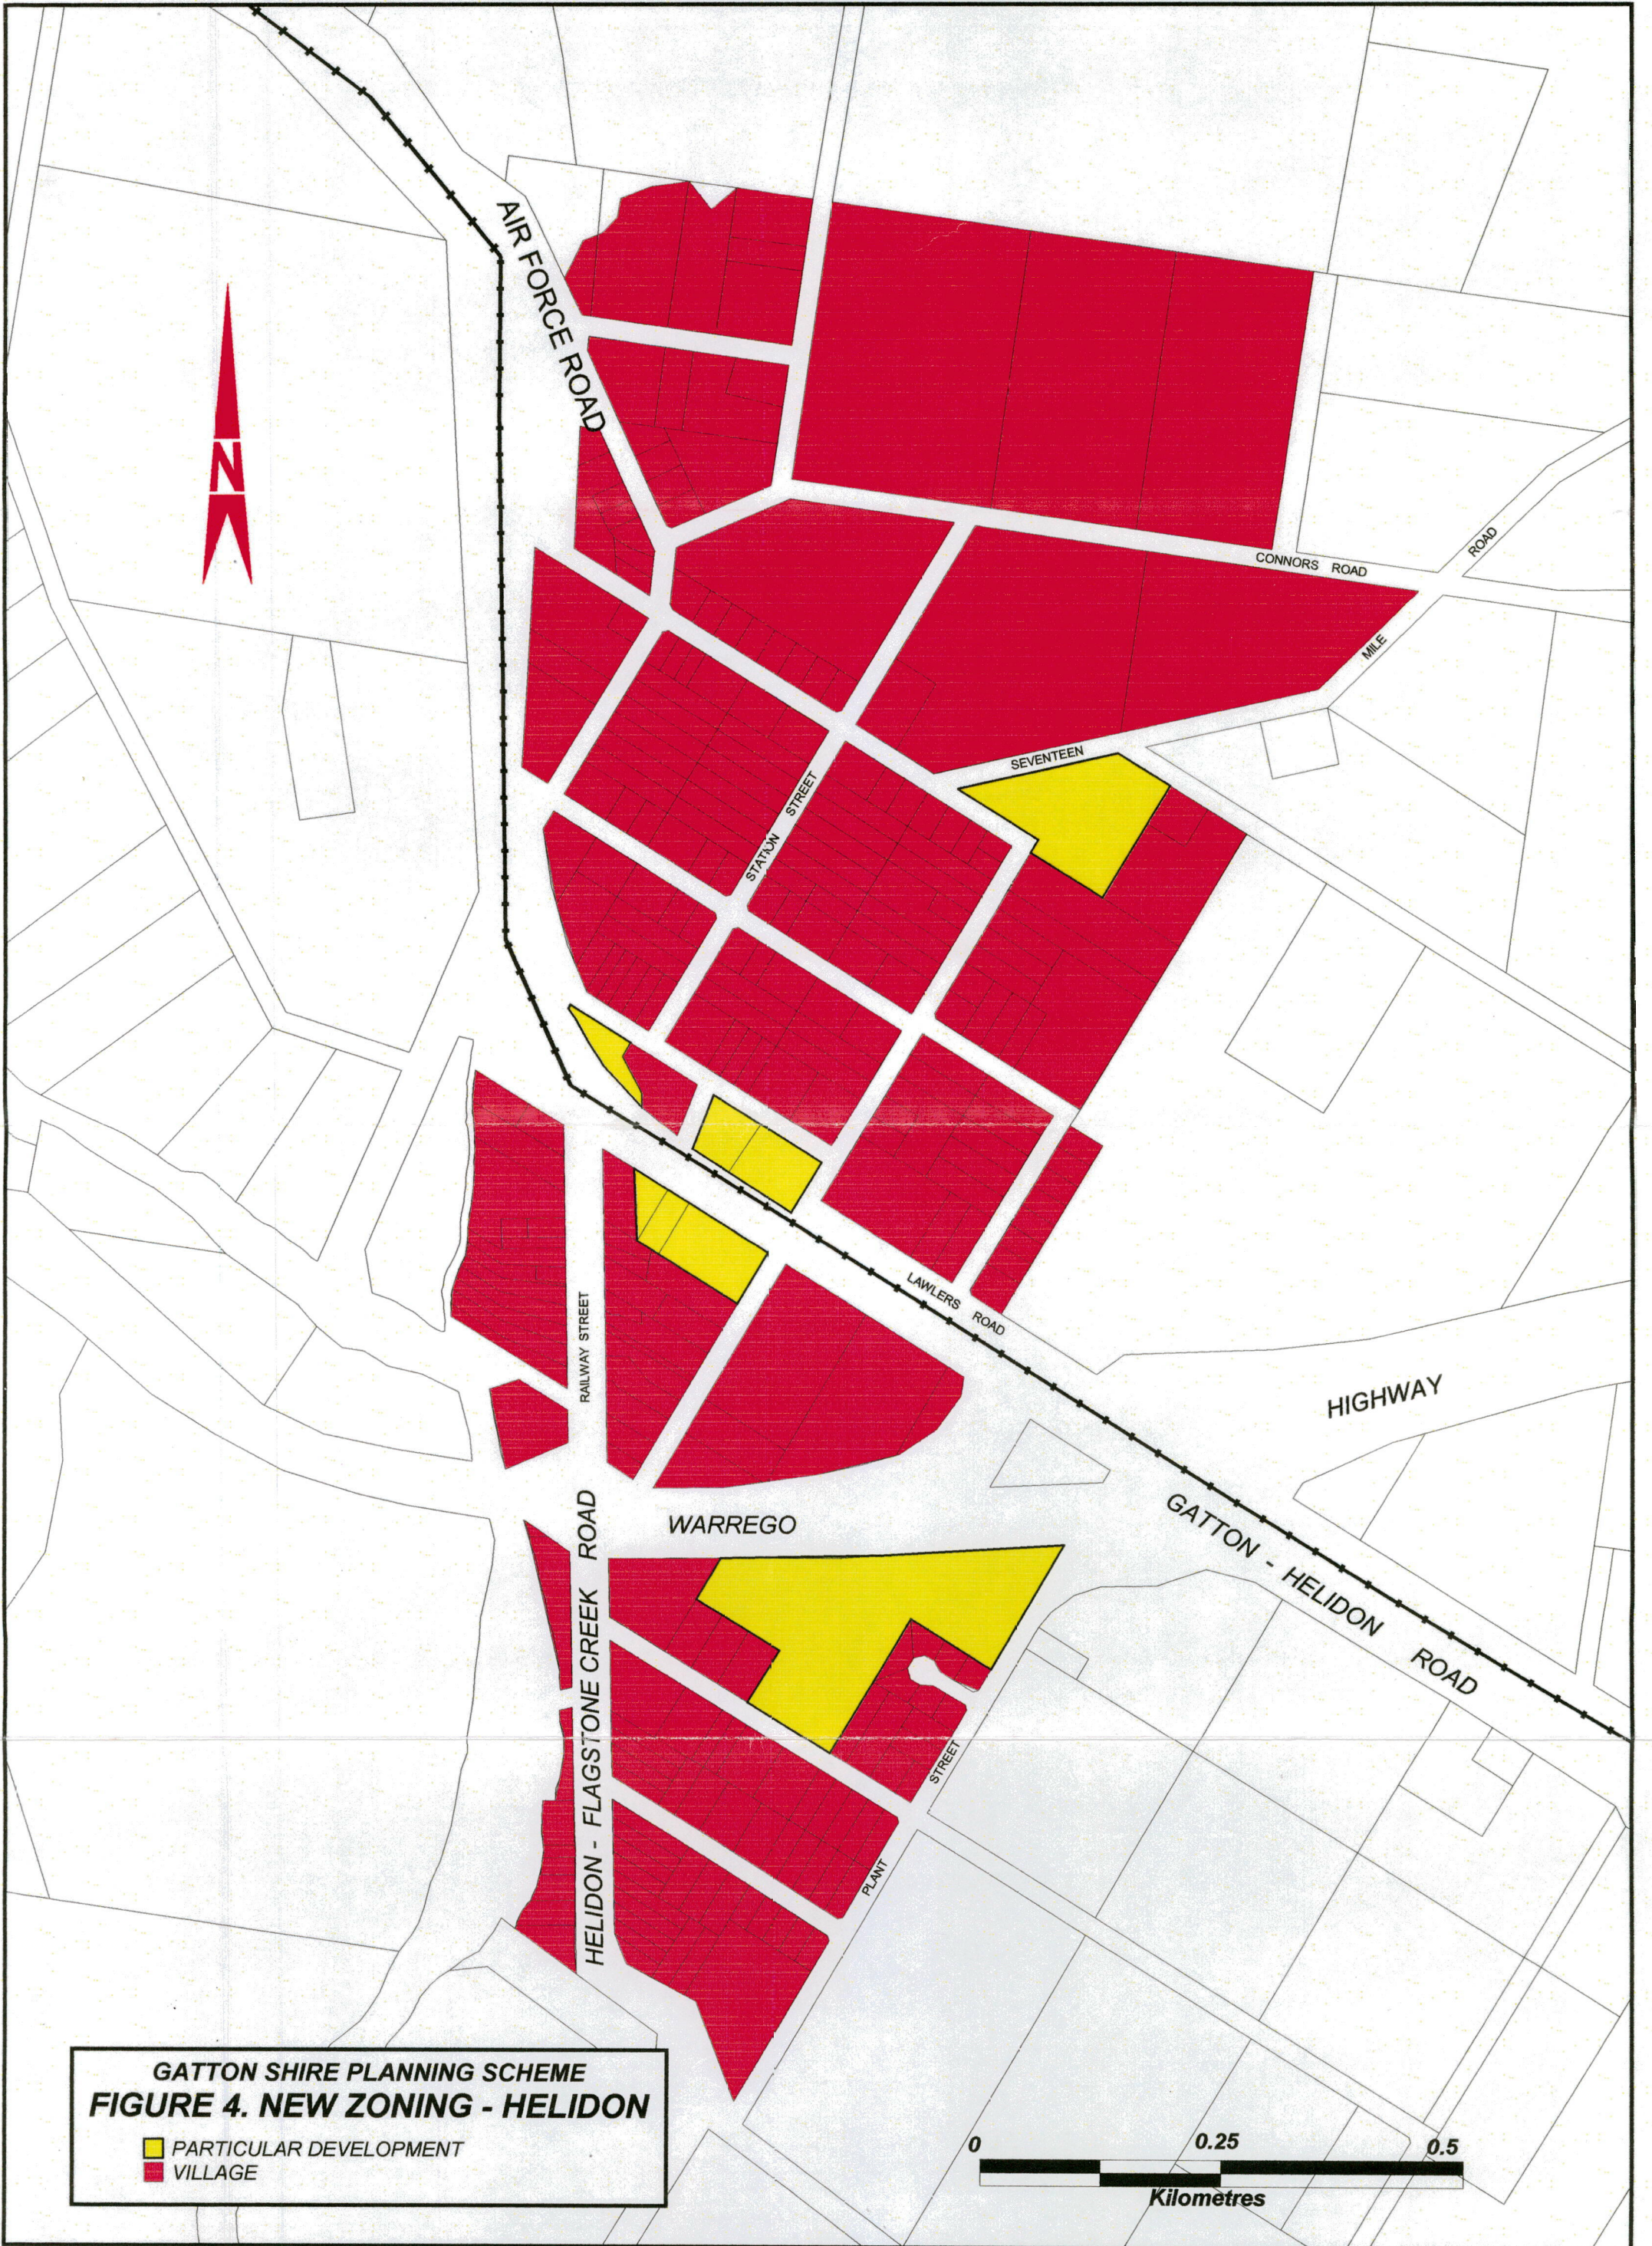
AIR FORCE ROAD

N

CONNORS ROAD

MILE ROAD

SEVENTEEN

STATION STREET

LAWLERS ROAD

HIGHWAY

RAILWAY STREET

WARREGO

GATTON - HELIDON ROAD

HELIDON - FLAGSTONE CREEK ROAD

STREET

PLANT

GATTON SHIRE PLANNING SCHEME
FIGURE 4. NEW ZONING - HELIDON

PARTICULAR DEVELOPMENT
VILLAGE

0 0.25 0.5
Kilometres